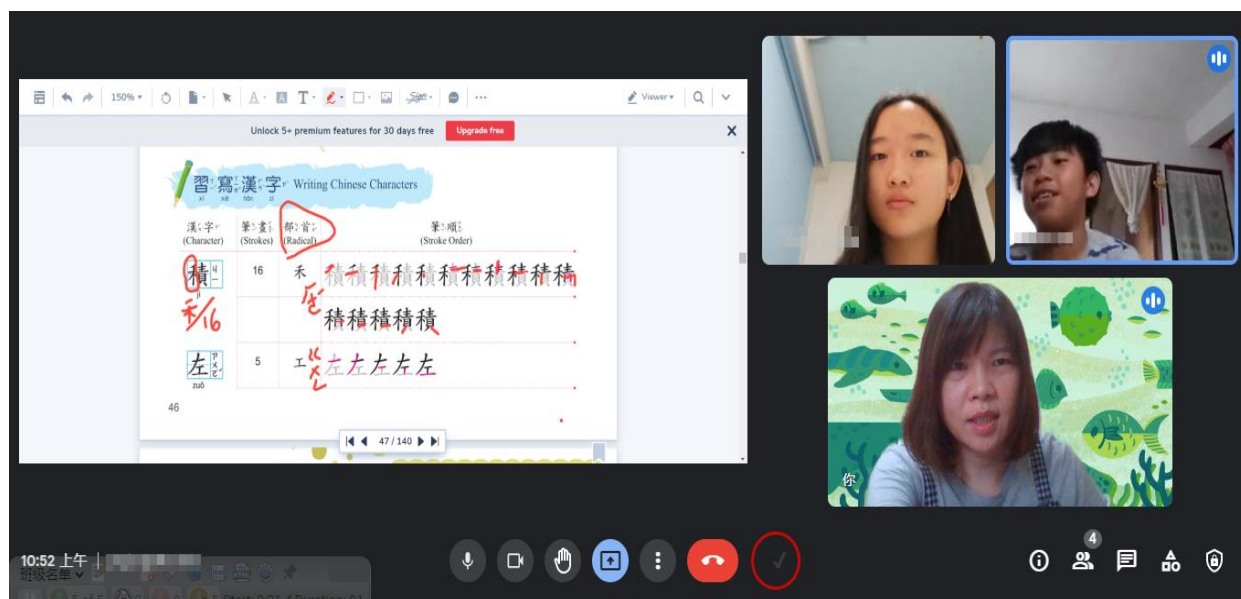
150%

Viewer

Unlock 5+ premium features for 30 days free Upgrade free

習寫漢字 Writing Chinese Characters
xí xiě hàn zì

| 漢字 (Character) | 筆畫 (Strokes) | 部首 (Radical) | 筆順 (Stroke Order) |
|---|---|---|---|
| 積 | 16 | 禾 | 積積積積積積積積積積積積積積積積 |
| 左 zuǒ | 5 | 工 | 左左左左左 |

禾 16

46

47 / 140

你

10:52 上午

班级名单

4